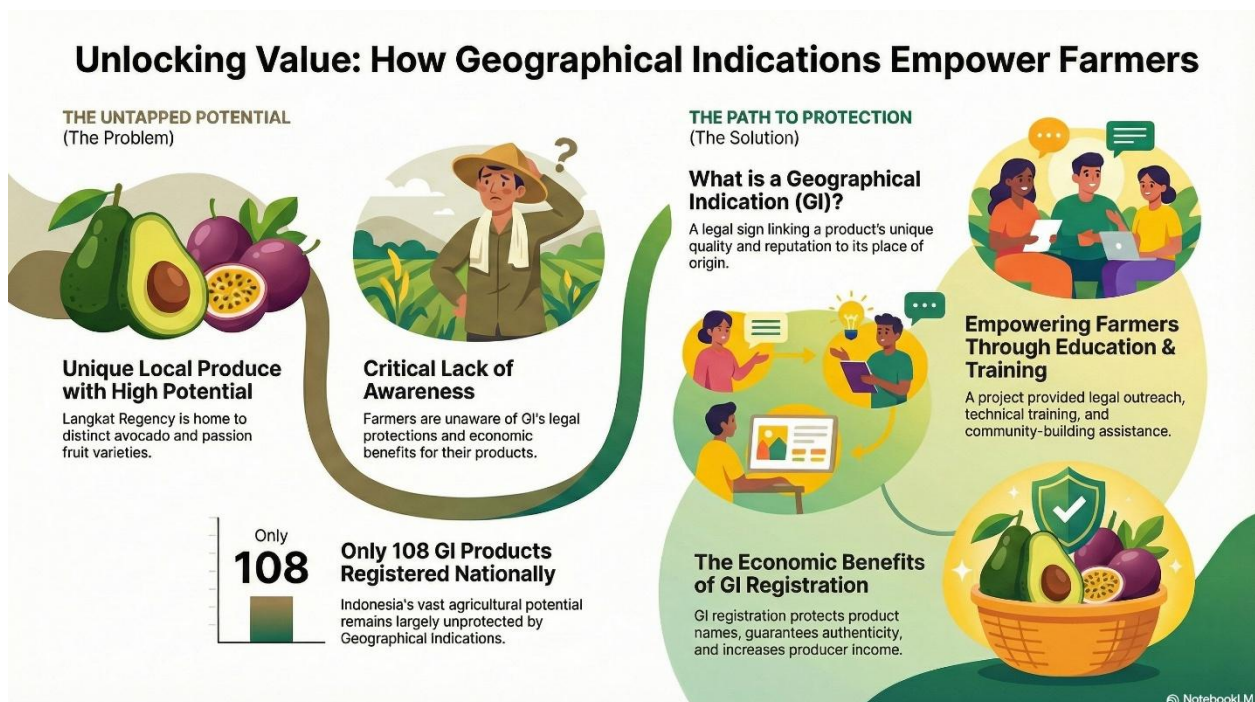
Unlocking Value: How Geographical Indications Empower Farmers

THE UNTAPPED POTENTIAL
(The Problem)

Unique Local Produce with High Potential

Langkat Regency is home to distinct avocado and passion fruit varieties.

Critical Lack of Awareness

Farmers are unaware of GI's legal protections and economic benefits for their products.

Only
108

Only 108 GI Products Registered Nationally

Indonesia's vast agricultural potential remains largely unprotected by Geographical Indications.

THE PATH TO PROTECTION
(The Solution)

What is a Geographical Indication (GI)?

A legal sign linking a product's unique quality and reputation to its place of origin.

Empowering Farmers Through Education & Training

A project provided legal outreach, technical training, and community-building assistance.

The Economic Benefits of GI Registration

GI registration protects product names, guarantees authenticity, and increases producer income.

NotebookLM